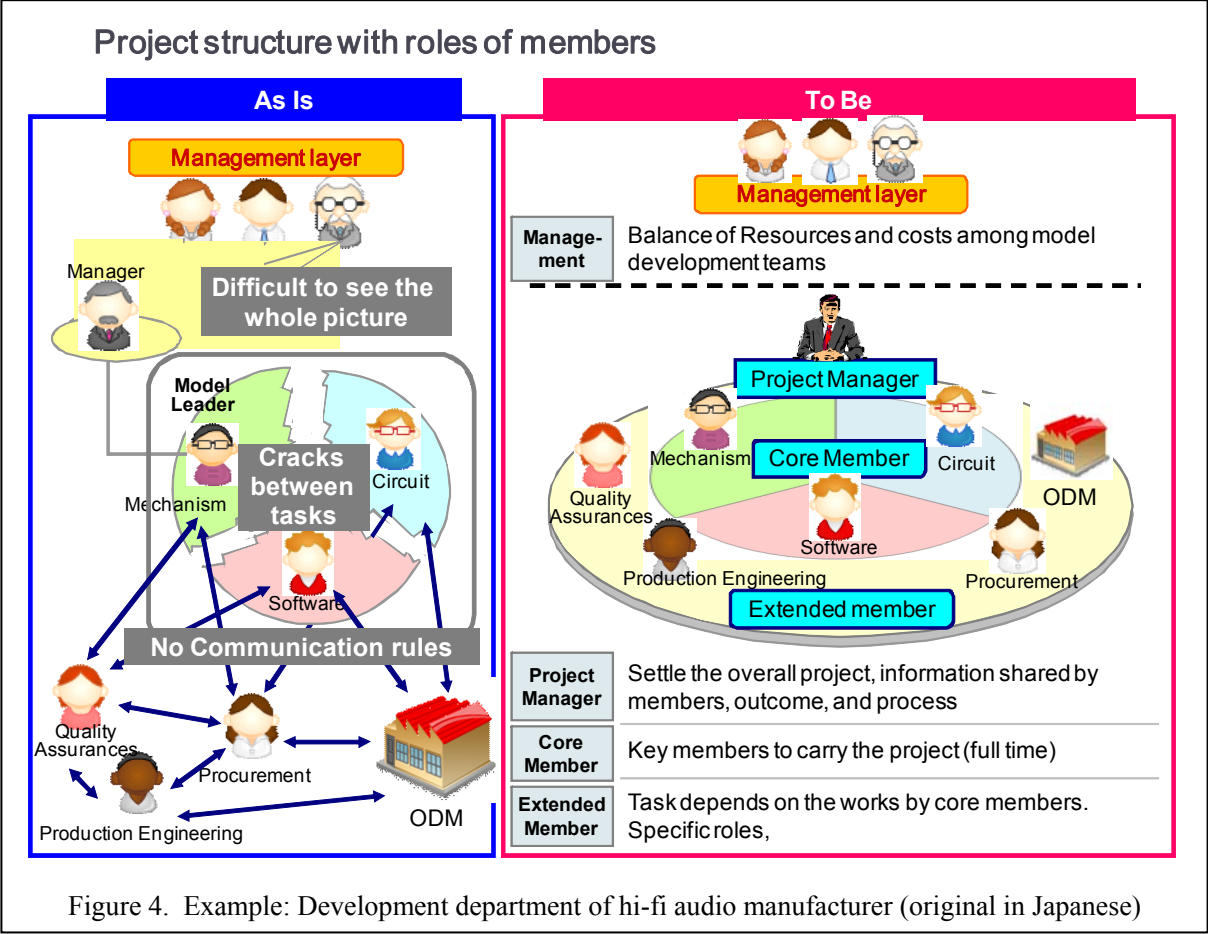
Project structure with roles of members

As Is

Management layer

Manager

Difficult to see the whole picture

Model Leader

Cracks between tasks

Circuit

Mechanism

Software

No Communication rules

Quality Assurances

Procurement

ODM

Production Engineering

To Be

Management layer

| Management | Balance of Resources and costs among model development teams |
|---|---|

Project Manager

Mechanism

Core Member

Circuit

ODM

Quality Assurances

Software

Production Engineering

Procurement

Extended member

| | |
|---|---|
| Project Manager | Settle the overall project, information shared by members, outcome, and process |
| Core Member | Key members to carry the project (full time) |
| Extended Member | Task depends on the works by core members. Specific roles, |

Figure 4. Example: Development department of hi-fi audio manufacturer (original in Japanese)